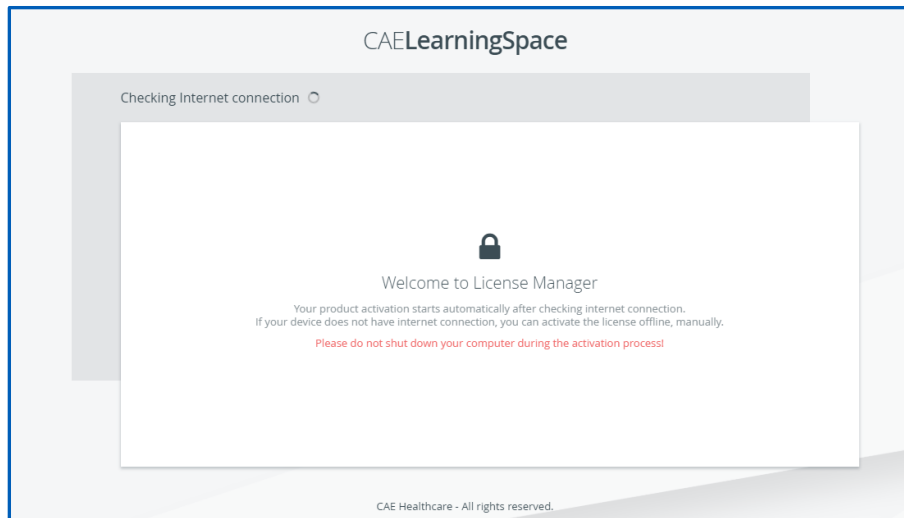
CAELearningSpace

Checking Internet connection

Welcome to License Manager

Your product activation starts automatically after checking internet connection. If your device does not have internet connection, you can activate the license offline, manually.

Please do not shut down your computer during the activation process!

CAE Healthcare - All rights reserved.